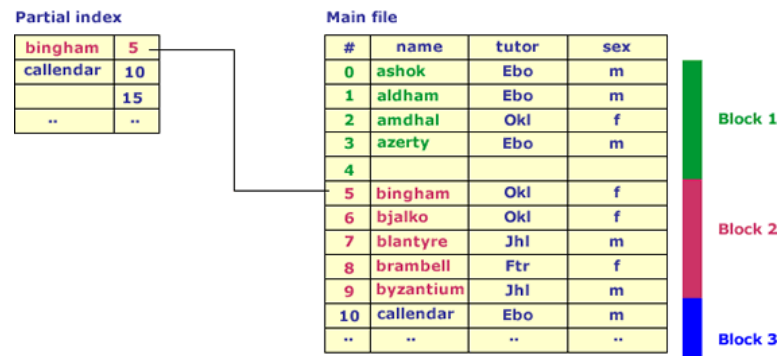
Partial index

| | |
|---|---|
| bingham | 5 |
| callendar | 10 |
| | 15 |
| .. | .. |

Main file

| # | name | tutor | sex |
|---|---|---|---|
| 0 | ashok | Ebo | m |
| 1 | aldham | Ebo | m |
| 2 | amdhal | Okl | f |
| 3 | azerty | Ebo | m |
| 4 | | | |
| 5 | bingham | Okl | f |
| 6 | bjalko | Okl | f |
| 7 | blantyre | Jhl | m |
| 8 | brambell | Ftr | f |
| 9 | byzantium | Jhl | m |
| 10 | callendar | Ebo | m |
| .. | .. | .. | .. |

Block 1

Block 2

Block 3